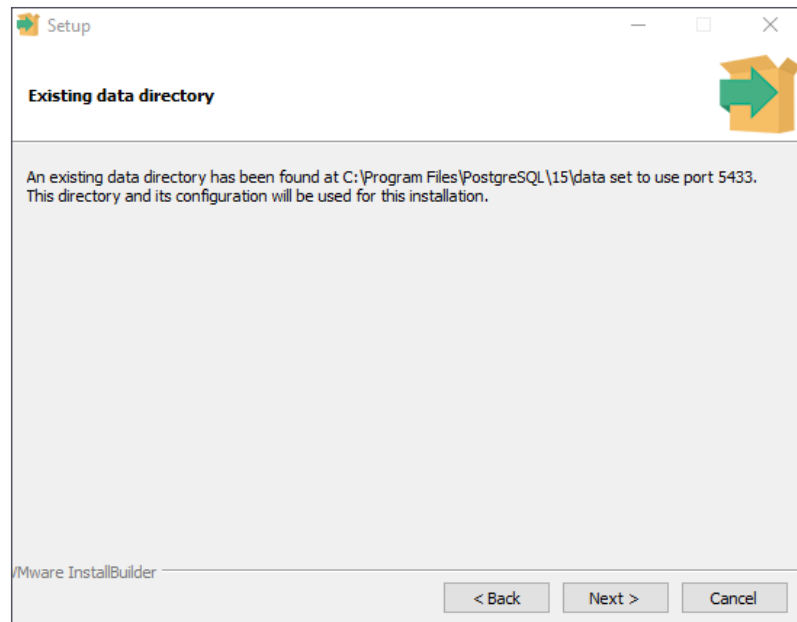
Setup

Existing data directory

An existing data directory has been found at C:\Program Files\PostgreSQL\15\data set to use port 5433. This directory and its configuration will be used for this installation.

/Mware InstallBuilder

< Back

Next >

Cancel